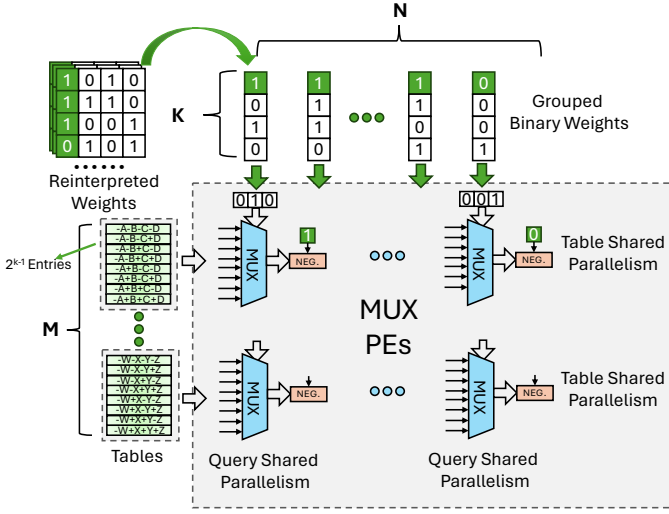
N

1 0 1 0
1 1 1 0
1 0 0 1
0 1 0 1

Reinterpreted Weights

K

1 0 1 0
1 1 1 0
1 0 0 1
0 1 0 1

Grouped Binary Weights

2^{k-1} Entries

-A-B-C-D
-A-B-C+D
-A-B+C-D
-A-B+C+D
-A+B-C-D
-A+B-C+D
-A+B+C-D
-A+B+C+D

M

-W-X-Y-Z
-W-X-Y+Z
-W-X+Y-Z
-W-X+Y+Z
-W+X-Y-Z
-W+X-Y+Z
-W+X+Y-Z
-W+X+Y+Z

Tables

0 1 0

MUX

1

NEG.

0 0 1

MUX

0

NEG.

Table Shared Parallelism

MUX PEs

MUX

NEG.

MUX

NEG.

Table Shared Parallelism

Query Shared Parallelism

Query Shared Parallelism